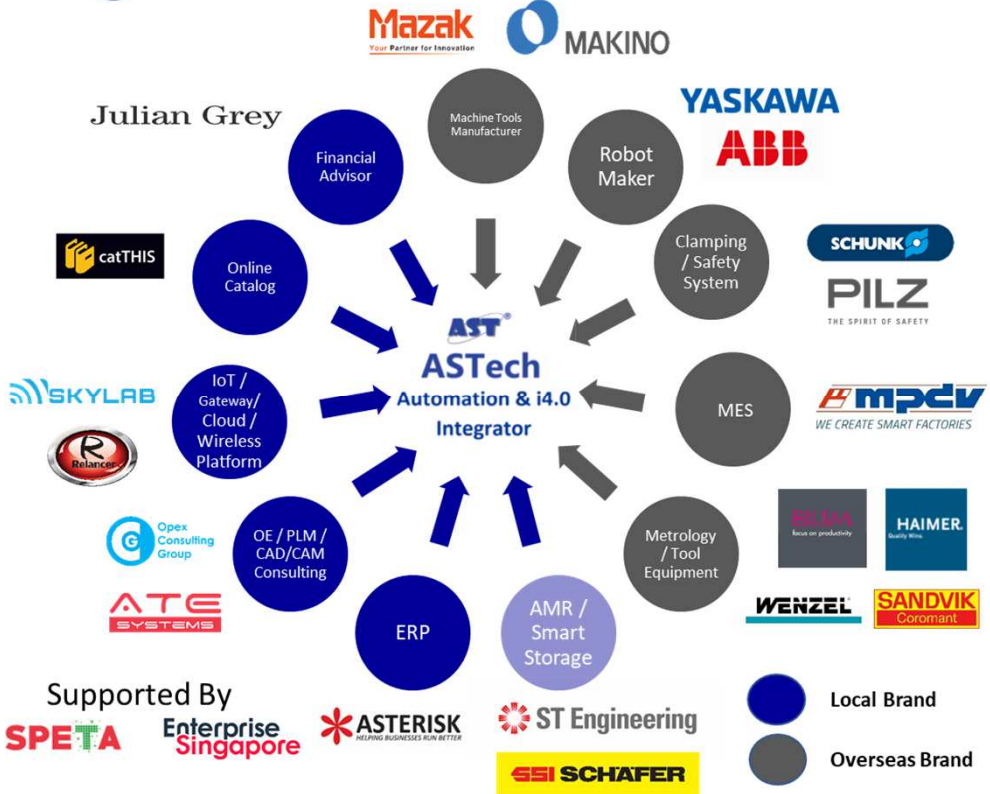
Mazak
Your Partner for Innovation
MAKINO

Julian Grey

Machine Tools Manufacturer

Financial Advisor

Robot Maker

YASKAWA
ABB

catTHIS

Online Catalog

Clamping / Safety System

SCHUNK
PILZ
THE SPIRIT OF SAFETY

AST
ASTech
Automation & i4.0 Integrator

SKYLAB
Relancer

IoT / Gateway/ Cloud / Wireless Platform

MES

mpdv
WE CREATE SMART FACTORIES

Opex Consulting Group

OE / PLM / CAD/CAM Consulting

Metrology / Tool Equipment

BILZ
focus on productivity
HAIMER
Quality Wins.

ATE SYSTEMS

ERP

AMR / Smart Storage

WENZEL
SANDVIK Coromant

Supported By
SPETA
Enterprise Singapore
ASTERISK
HELPING BUSINESSES RUN BETTER
ST Engineering
SSI SCHÄFER

Local Brand
Overseas Brand